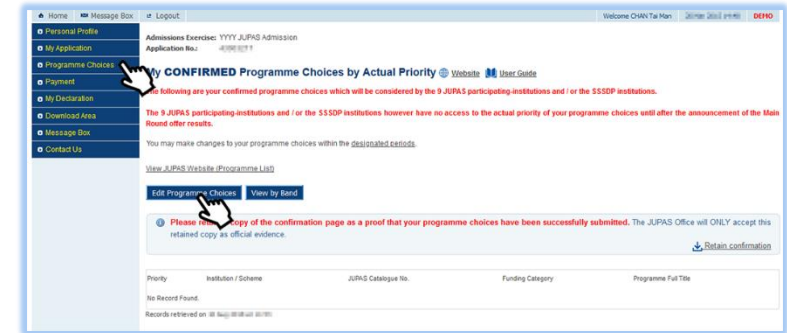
Home   Message Box   Logout   Welcome CHAN Tai Man   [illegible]   DEMO

Personal Profile
My Application
Programme Choices
Payment
My Declaration
Download Area
Message Box
Contact Us

Admissions Exercise: YYYY JUPAS Admission
Application No.: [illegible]

My CONFIRMED Programme Choices by Actual Priority   Website   User Guide

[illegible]e following are your confirmed programme choices which will be considered by the 9 JUPAS participating-institutions and / or the SSSDP institutions.

The 9 JUPAS participating-institutions and / or the SSSDP institutions however have no access to the actual priority of your programme choices until after the announcement of the Main Round offer results.

You may make changes to your programme choices within the designated periods.

View JUPAS Website (Programme List)

Edit Programme Choices   View by Band

Please re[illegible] copy of the confirmation page as a proof that your programme choices have been successfully submitted. The JUPAS Office will ONLY accept this retained copy as official evidence.

Retain confirmation

| Priority | Institution / Scheme | JUPAS Catalogue No. | Funding Category | Programme Full Title |
|---|---|---|---|---|
| No Record Found. | | | | |

Records retrieved on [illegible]